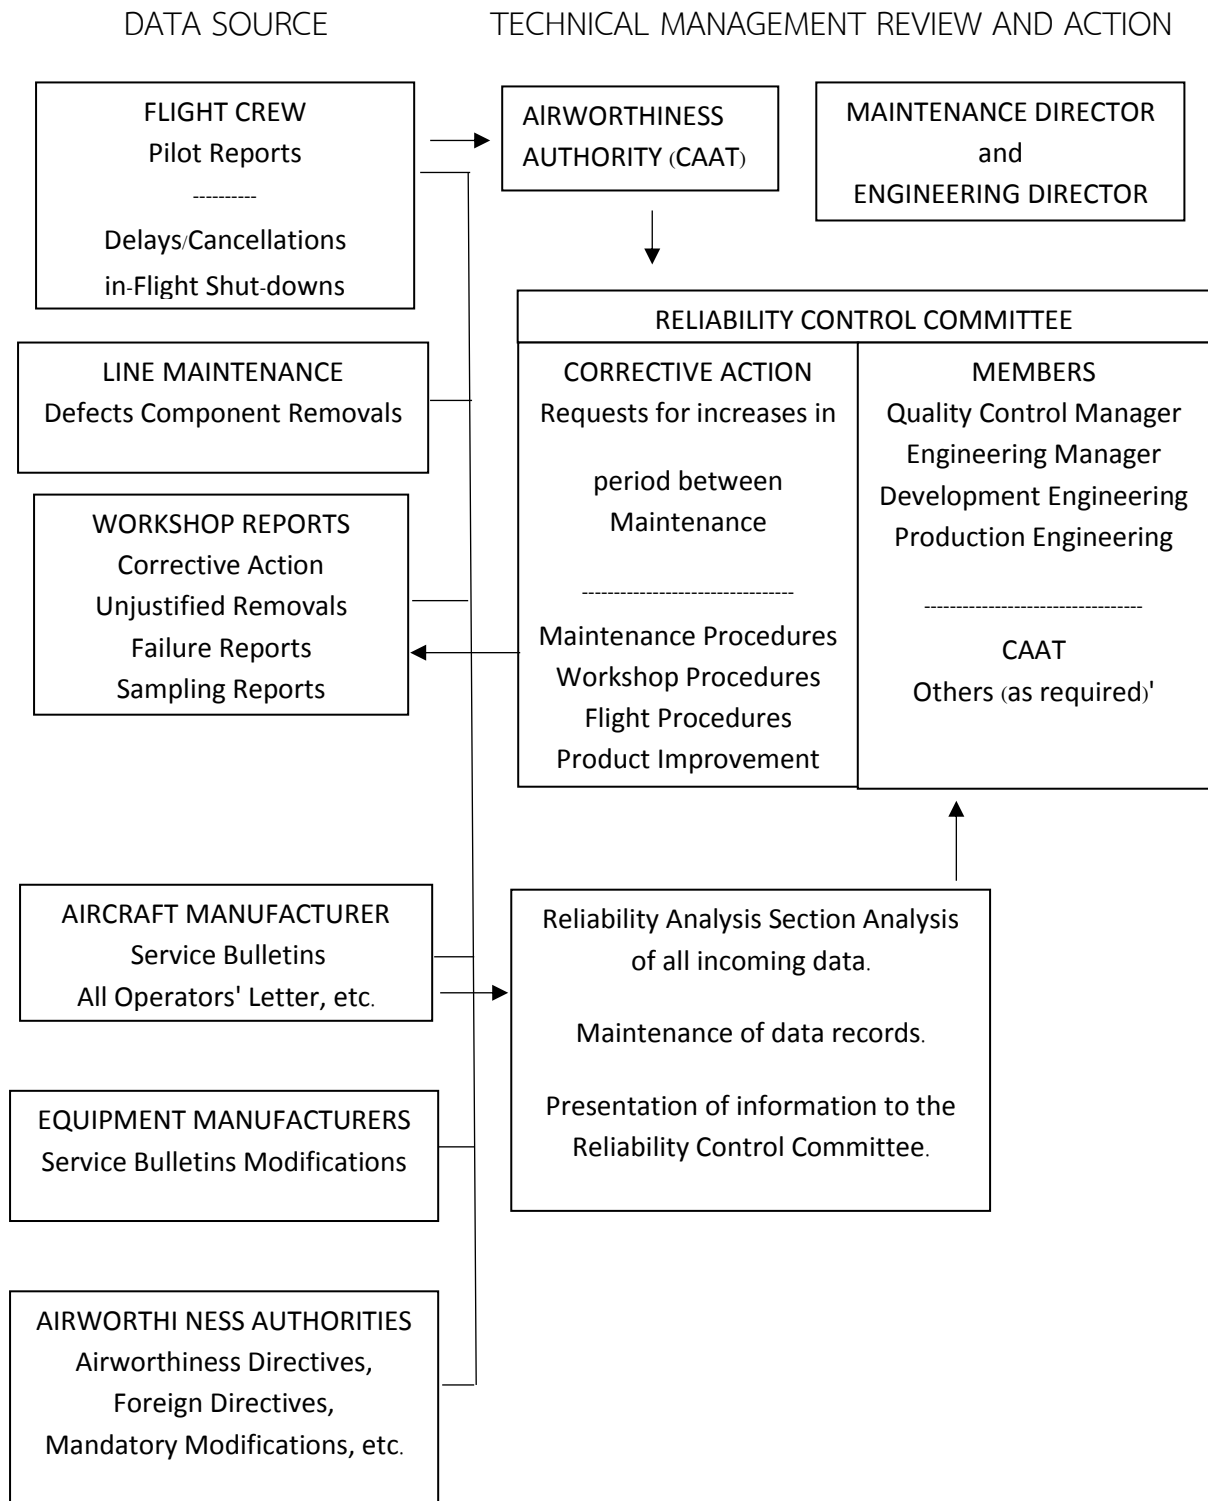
DATA SOURCE

TECHNICAL MANAGEMENT REVIEW AND ACTION

FLIGHT CREW
Pilot Reports
----------
Delays/Cancellations
in-Flight Shut-downs

AIRWORTHINESS AUTHORITY (CAAT)

MAINTENANCE DIRECTOR
and
ENGINEERING DIRECTOR

RELIABILITY CONTROL COMMITTEE

CORRECTIVE ACTION
Requests for increases in
period between Maintenance
---------------------------------
Maintenance Procedures
Workshop Procedures
Flight Procedures
Product Improvement

MEMBERS
Quality Control Manager
Engineering Manager
Development Engineering
Production Engineering
----------------------------------
CAAT
Others (as required)'

LINE MAINTENANCE
Defects Component Removals

WORKSHOP REPORTS
Corrective Action
Unjustified Removals
Failure Reports
Sampling Reports

AIRCRAFT MANUFACTURER
Service Bulletins
All Operators' Letter, etc.

Reliability Analysis Section Analysis of all incoming data.

Maintenance of data records.

Presentation of information to the Reliability Control Committee.

EQUIPMENT MANUFACTURERS
Service Bulletins Modifications

AIRWORTHI NESS AUTHORITIES
Airworthiness Directives,
Foreign Directives,
Mandatory Modifications, etc.